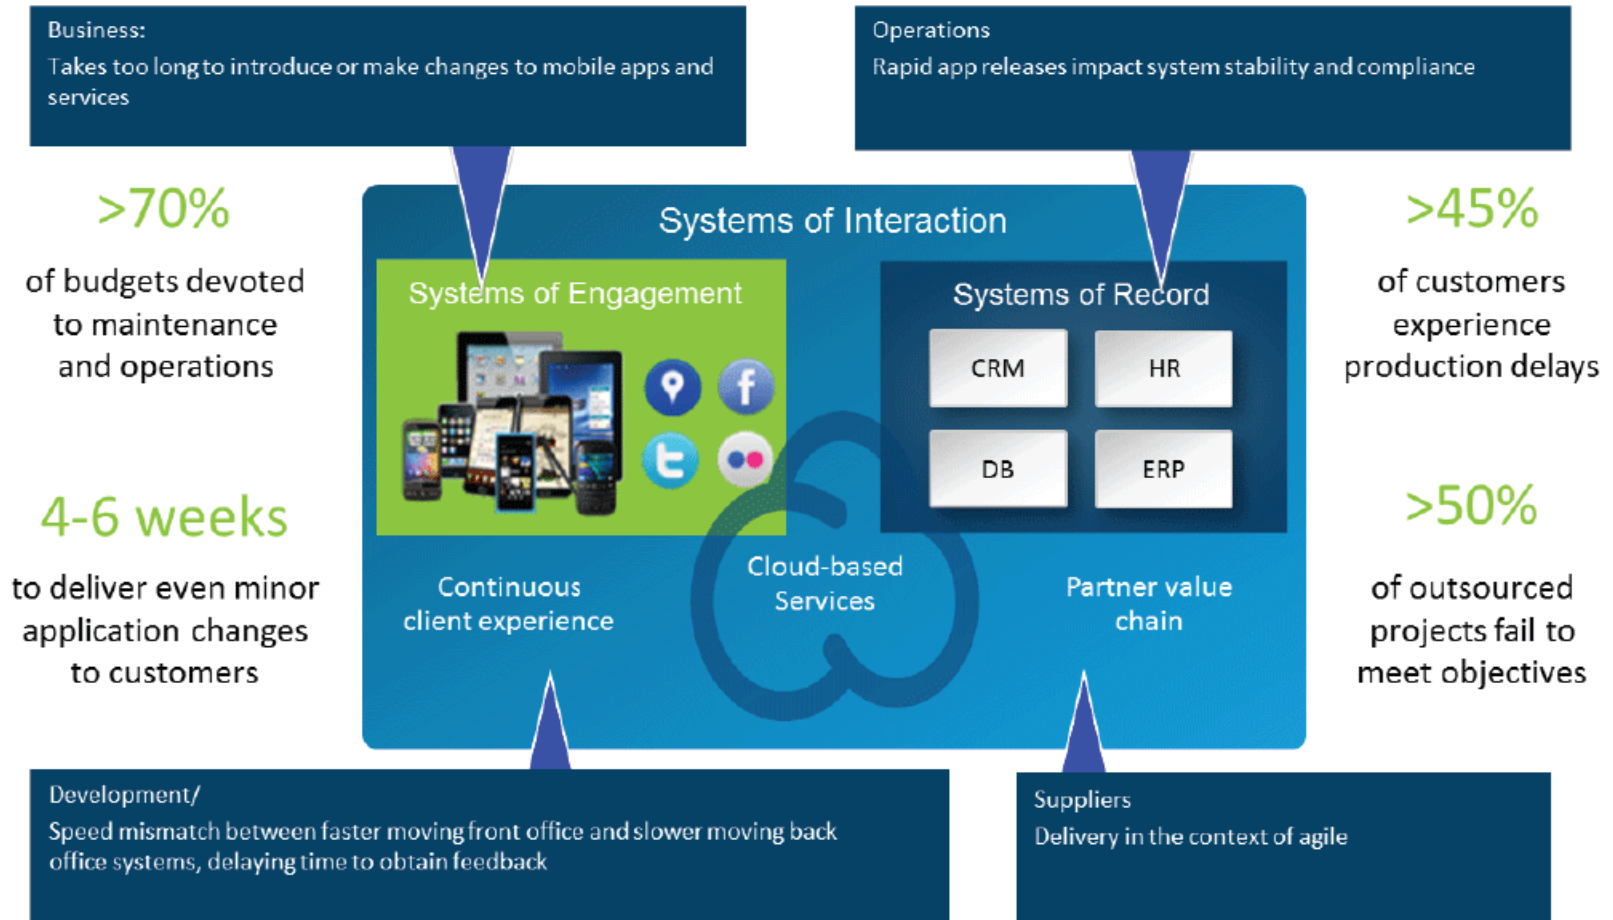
Business:
Takes too long to introduce or make changes to mobile apps and services

Operations
Rapid app releases impact system stability and compliance

>70%
of budgets devoted to maintenance and operations

4-6 weeks
to deliver even minor application changes to customers

Systems of Interaction

Systems of Engagement

Systems of Record

CRM

HR

DB

ERP

Continuous client experience

Cloud-based Services

Partner value chain

>45%
of customers experience production delays

>50%
of outsourced projects fail to meet objectives

Development/
Speed mismatch between faster moving front office and slower moving back office systems, delaying time to obtain feedback

Suppliers
Delivery in the context of agile